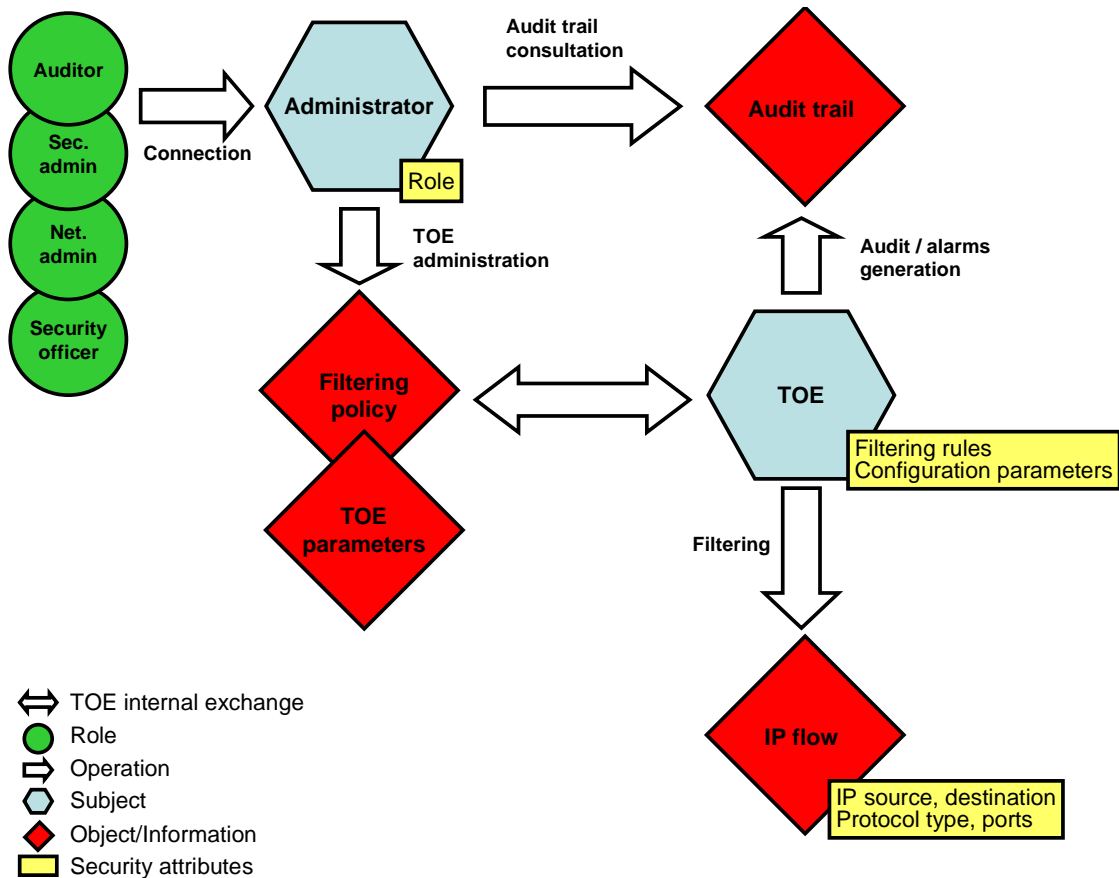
Auditor
Sec. admin
Net. admin
Security officer

Connection

Administrator
Role

Audit trail consultation

Audit trail

TOE administration

Audit / alarms generation

Filtering policy

TOE parameters

TOE
Filtering rules
Configuration parameters

Filtering

IP flow
IP source, destination
Protocol type, ports

TOE internal exchange
Role
Operation
Subject
Object/Information
Security attributes